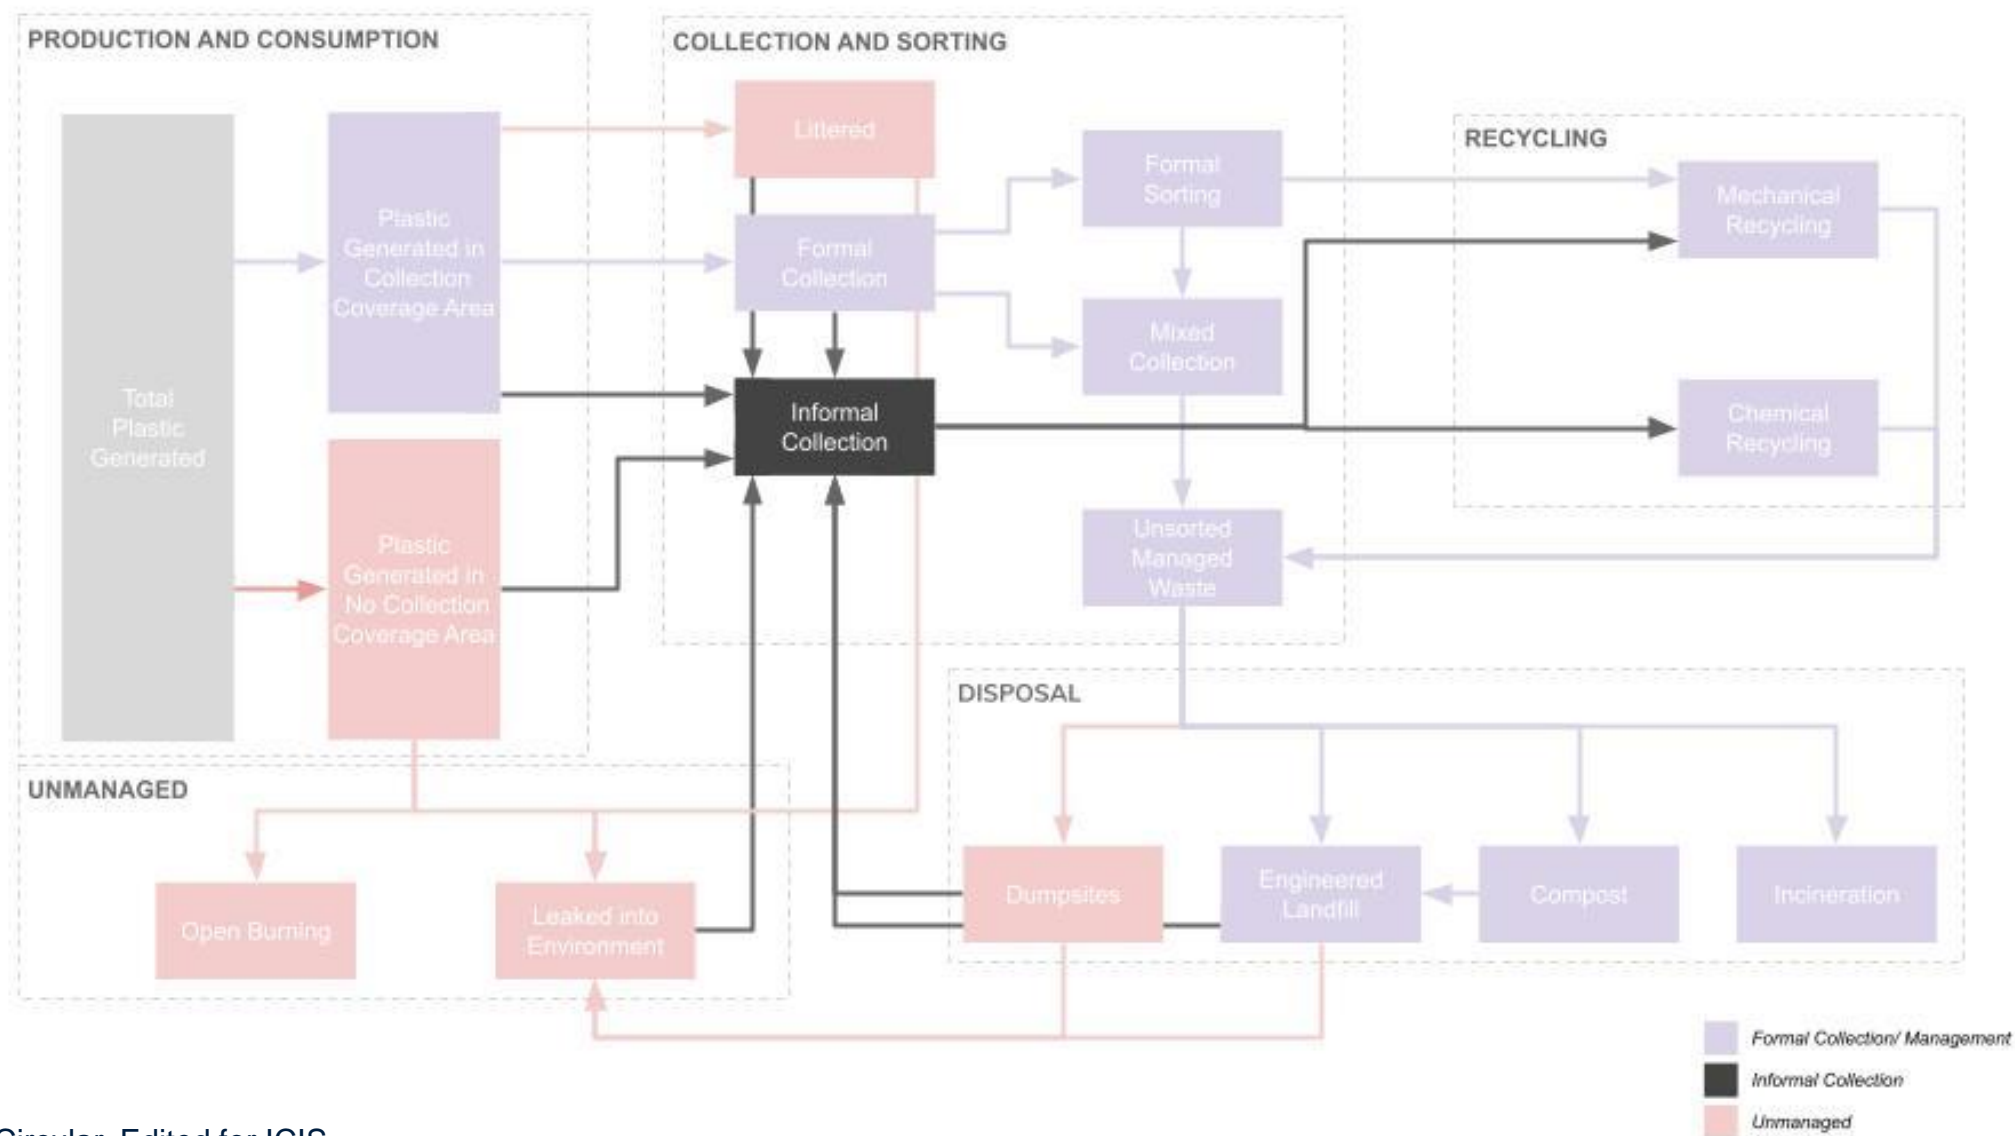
PRODUCTION AND CONSUMPTION

Total Plastic Generated

Plastic Generated in Collection Coverage Area

Plastic Generated in No Collection Coverage Area

COLLECTION AND SORTING

Littered

Formal Collection

Informal Collection

Formal Sorting

Mixed Collection

Unsorted Managed Waste

RECYCLING

Mechanical Recycling

Chemical Recycling

UNMANAGED

Open Burning

Leaked into Environment

DISPOSAL

Dumpsites

Engineered Landfill

Compost

Incineration

Formal Collection/ Management

Informal Collection

Unmanaged

Circular. Edited for ICIS